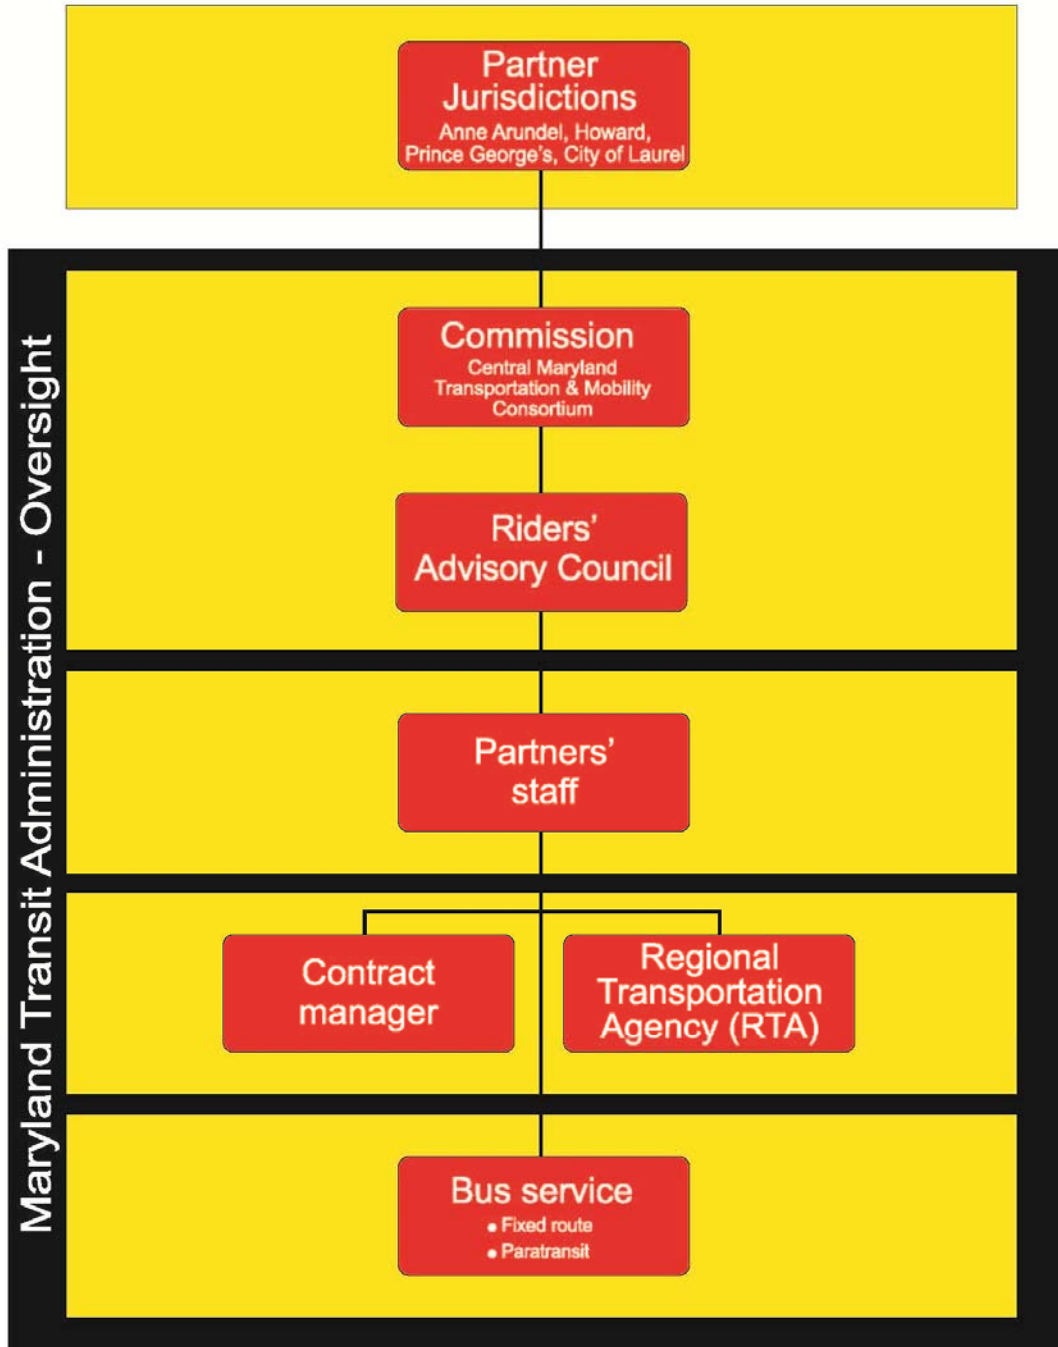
Partner Jurisdictions
Anne Arundel, Howard, Prince George's, City of Laurel

Maryland Transit Administration - Oversight

Commission
Central Maryland Transportation & Mobility Consortium

Riders' Advisory Council

Partners' staff

Contract manager

Regional Transportation Agency (RTA)

Bus service
• Fixed route
• Paratransit